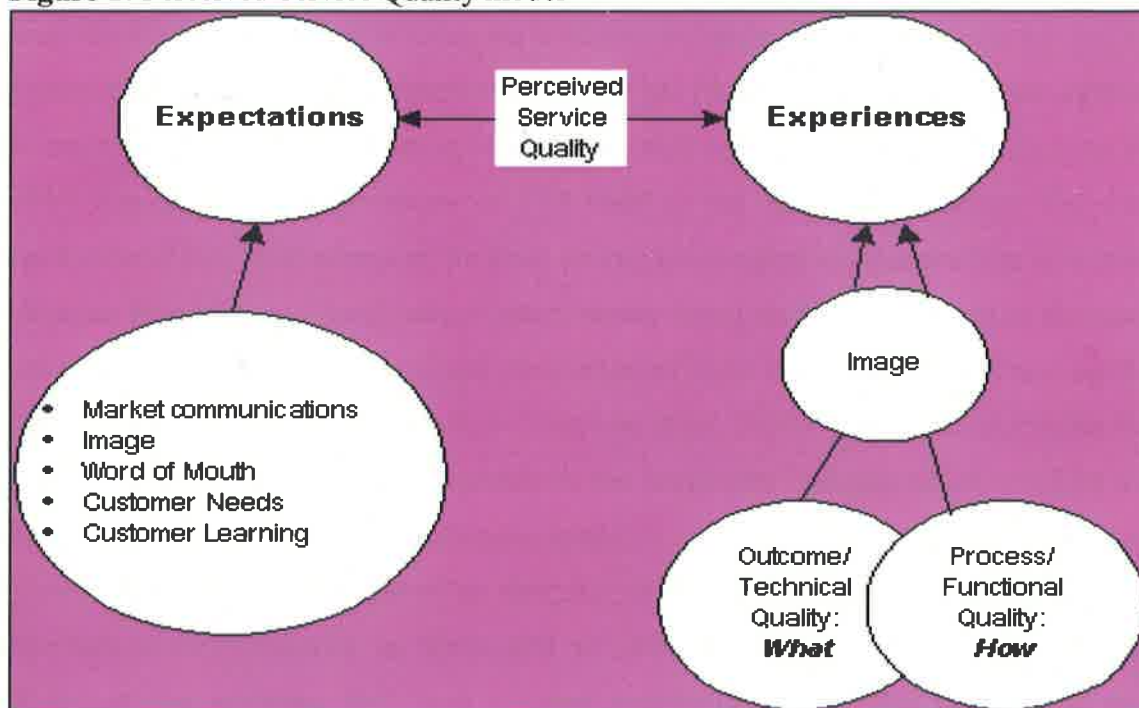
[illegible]

Expectations

Perceived Service Quality

Experiences

Image

- Market communications
- Image
- Word of Mouth
- Customer Needs
- Customer Learning

Outcome/ Technical Quality: ***What***

Process/ Functional Quality: ***How***